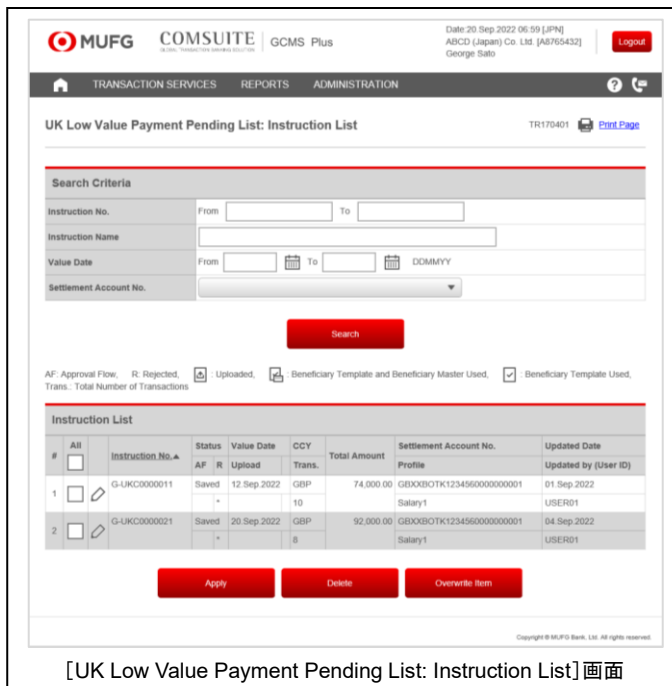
MUFG COMSUITE GLOBAL TRANSACTION BANKING SOLUTION | GCMS Plus

Date:20.Sep.2022 06:59 [JPN]
ABCD (Japan) Co. Ltd. [A8765432]
George Sato

Logout

TRANSACTION SERVICES REPORTS ADMINISTRATION

UK Low Value Payment Pending List: Instruction List

TR170401 Print Page

Search Criteria

| Instruction No. | From To |
|---|---|
| Instruction Name | |
| Value Date | From To DDMMYY |
| Settlement Account No. | |

Search

AF: Approval Flow, R: Rejected, : Uploaded, : Beneficiary Template and Beneficiary Master Used, : Beneficiary Template Used, Trans.: Total Number of Transactions

Instruction List

| # | All | | Instruction No.▲ | Status AF | R | Value Date Upload | CCY Trans. | Total Amount | Settlement Account No. Profile | Updated Date Updated by (User ID) |
|---|---|---|---|---|---|---|---|---|---|---|
| 1 | | | G-UKC0000011 | Saved | * | 12.Sep.2022 | GBP 10 | 74,000.00 | GBXXBOTK1234560000000001 Salary1 | 01.Sep.2022 USER01 |
| 2 | | | G-UKC0000021 | Saved | * | 20.Sep.2022 | GBP 8 | 92,000.00 | GBXXBOTK1234560000000001 Salary1 | 04.Sep.2022 USER01 |

Apply Delete Overwrite Item

Copyright © MUFG Bank, Ltd. All rights reserved.

[UK Low Value Payment Pending List: Instruction List]画面